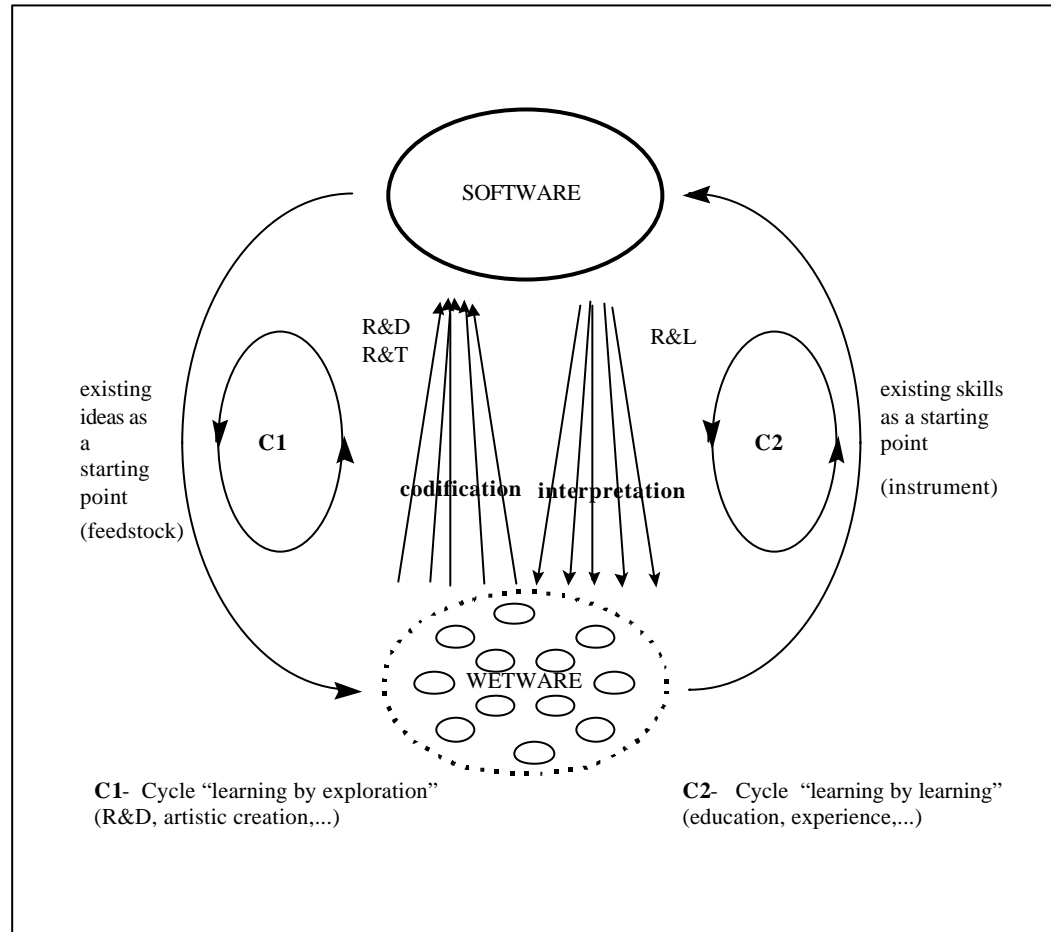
SOFTWARE

R&D
R&T

R&L

existing ideas as a starting point

(feedstock)

C1

codification

interpretation

C2

existing skills as a starting point

(instrument)

WETWARE

**C1**- Cycle "learning by exploration" (R&D, artistic creation,...)

**C2**- Cycle "learning by learning" (education, experience,...)